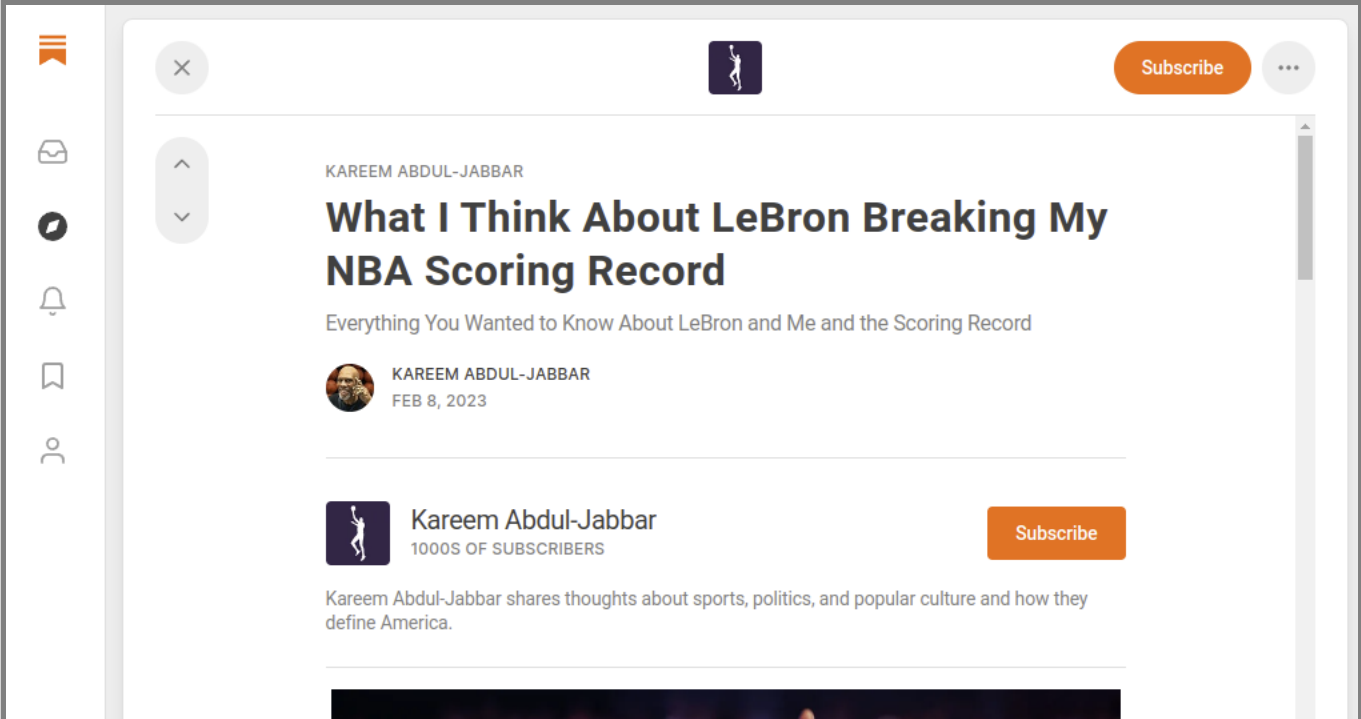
Subscribe

KAREEM ABDUL-JABBAR

What I Think About LeBron Breaking My NBA Scoring Record

Everything You Wanted to Know About LeBron and Me and the Scoring Record

KAREEM ABDUL-JABBAR
FEB 8, 2023

Kareem Abdul-Jabbar
1000S OF SUBSCRIBERS

Subscribe

Kareem Abdul-Jabbar shares thoughts about sports, politics, and popular culture and how they define America.